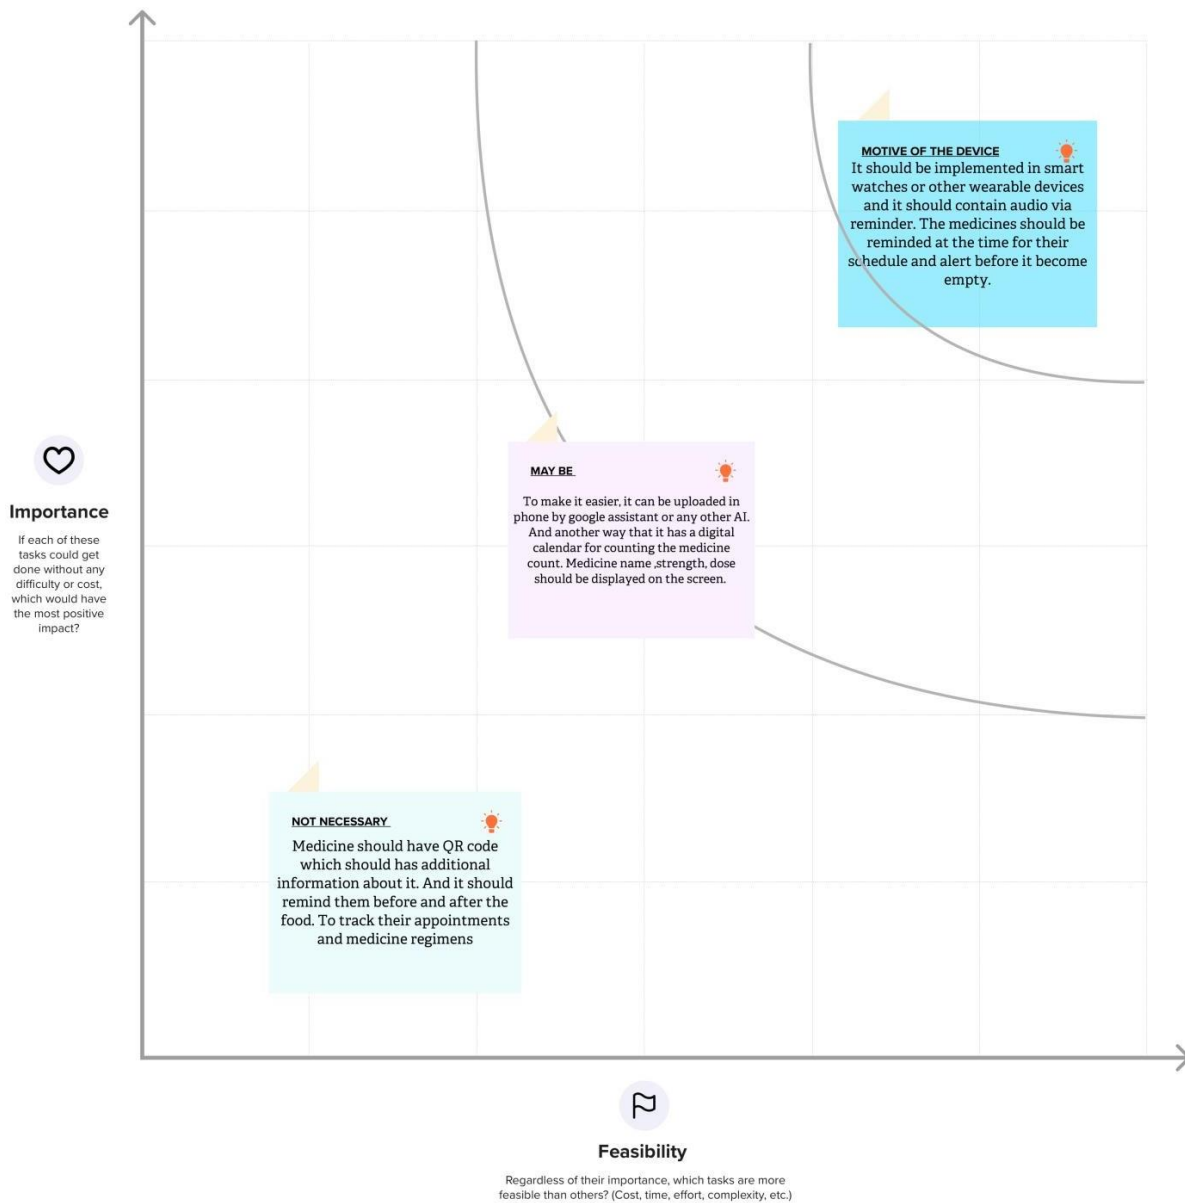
MOTIVE OF THE DEVICE

It should be implemented in smart watches or other wearable devices and it should contain audio via reminder. The medicines should be reminded at the time for their schedule and alert before it become empty.

Importance

If each of these tasks could get done without any difficulty or cost, which would have the most positive impact?

MAY BE

To make it easier, it can be uploaded in phone by google assistant or any other AI. And another way that it has a digital calendar for counting the medicine count. Medicine name ,strength, dose should be displayed on the screen.

NOT NECESSARY

Medicine should have QR code which should has additional information about it. And it should remind them before and after the food. To track their appointments and medicine regimens

Feasibility

Regardless of their importance, which tasks are more feasible than others? (Cost, time, effort, complexity, etc.)